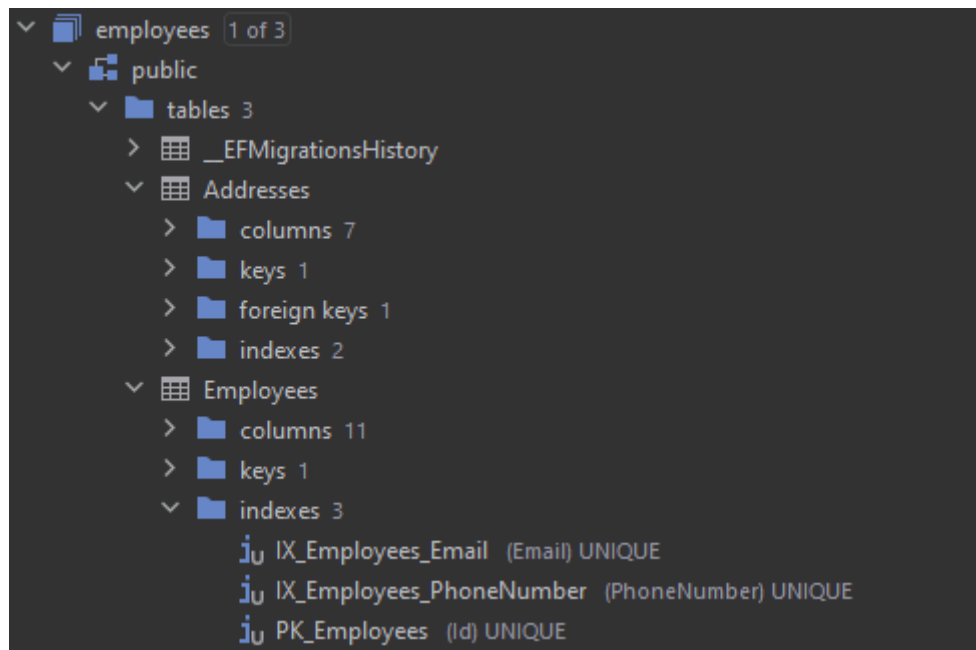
employees 1 of 3
public
tables 3
__EFMigrationsHistory
Addresses
columns 7
keys 1
foreign keys 1
indexes 2
Employees
columns 11
keys 1
indexes 3
IX_Employees_Email (Email) UNIQUE
IX_Employees_PhoneNumber (PhoneNumber) UNIQUE
PK_Employees (Id) UNIQUE